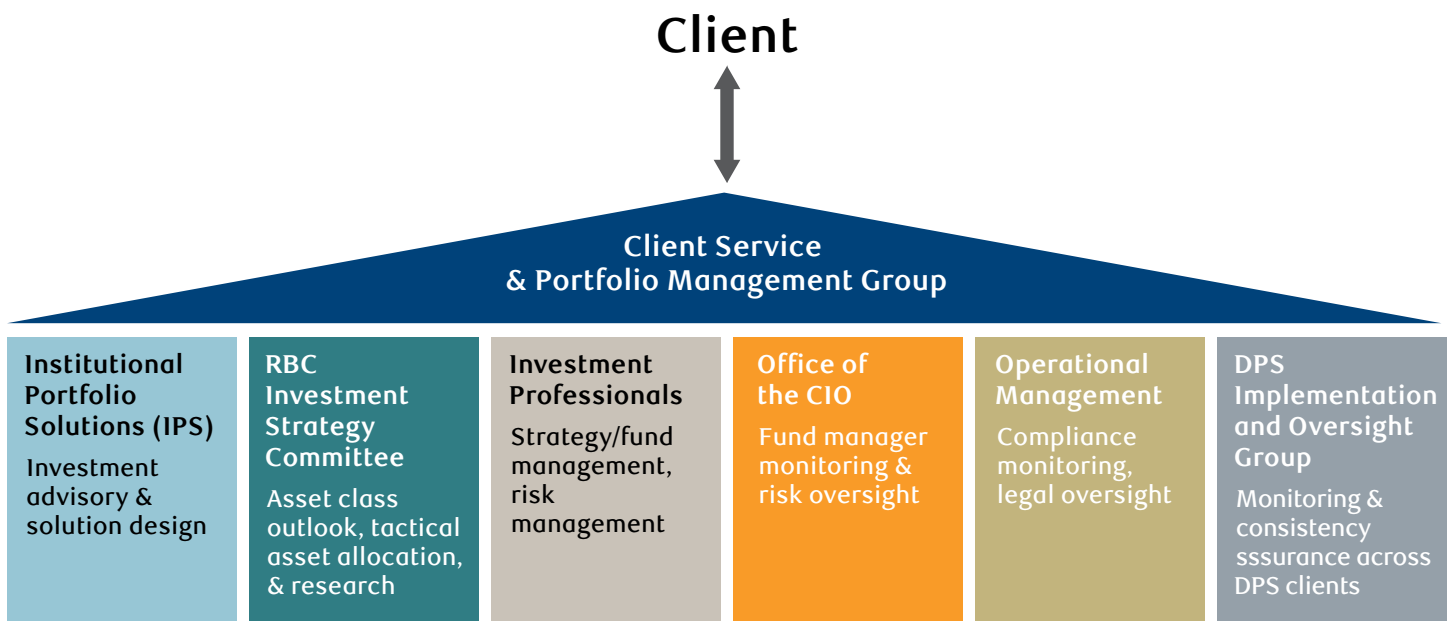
Client

Client Service
& Portfolio Management Group

Institutional Portfolio Solutions (IPS)
Investment advisory & solution design

RBC Investment Strategy Committee
Asset class outlook, tactical asset allocation, & research

Investment Professionals
Strategy/fund management, risk management

Office of the CIO
Fund manager monitoring & risk oversight

Operational Management
Compliance monitoring, legal oversight

DPS Implementation and Oversight Group
Monitoring & consistency sssurance across DPS clients